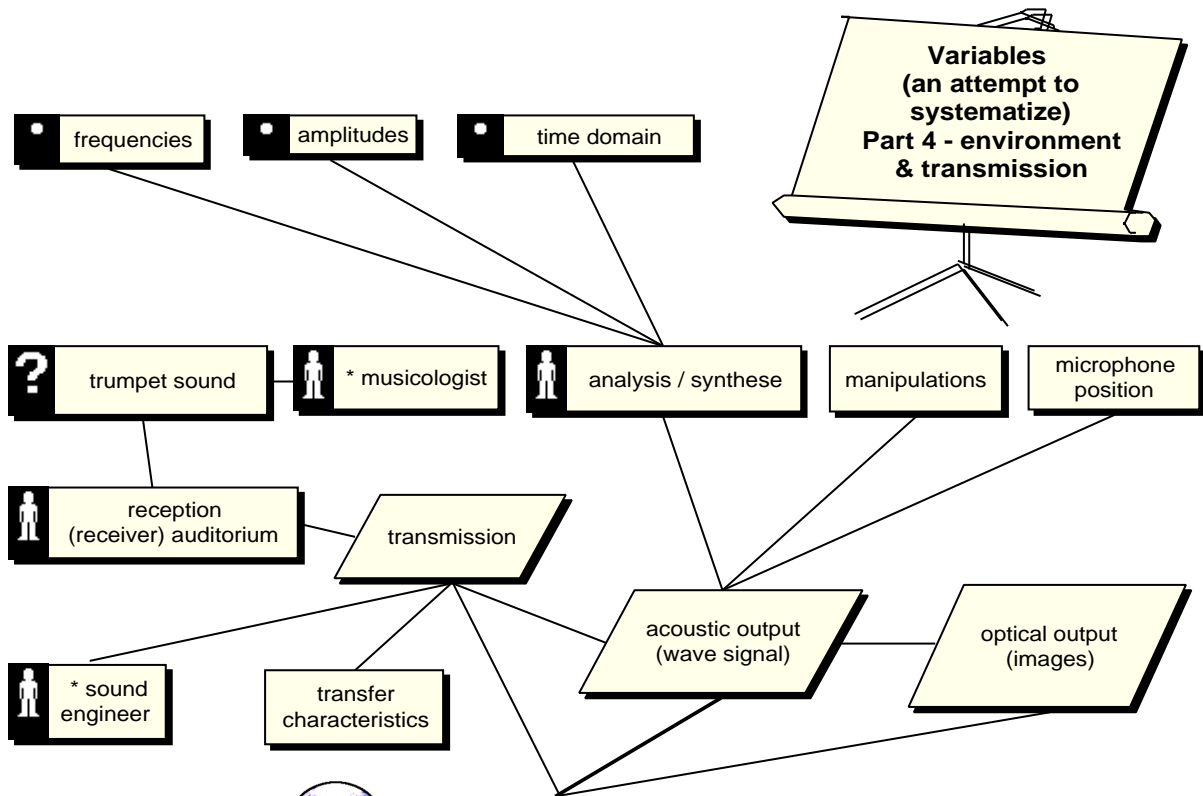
Variables (an attempt to systematize) Part 4 - environment & transmission

frequencies

amplitudes

time domain

?

trumpet sound

* musicologist

analysis / synthese

manipulations

microphone position

reception (receiver) auditorium

transmission

acoustic output (wave signal)

optical output (images)

* sound engineer

transfer characteristics